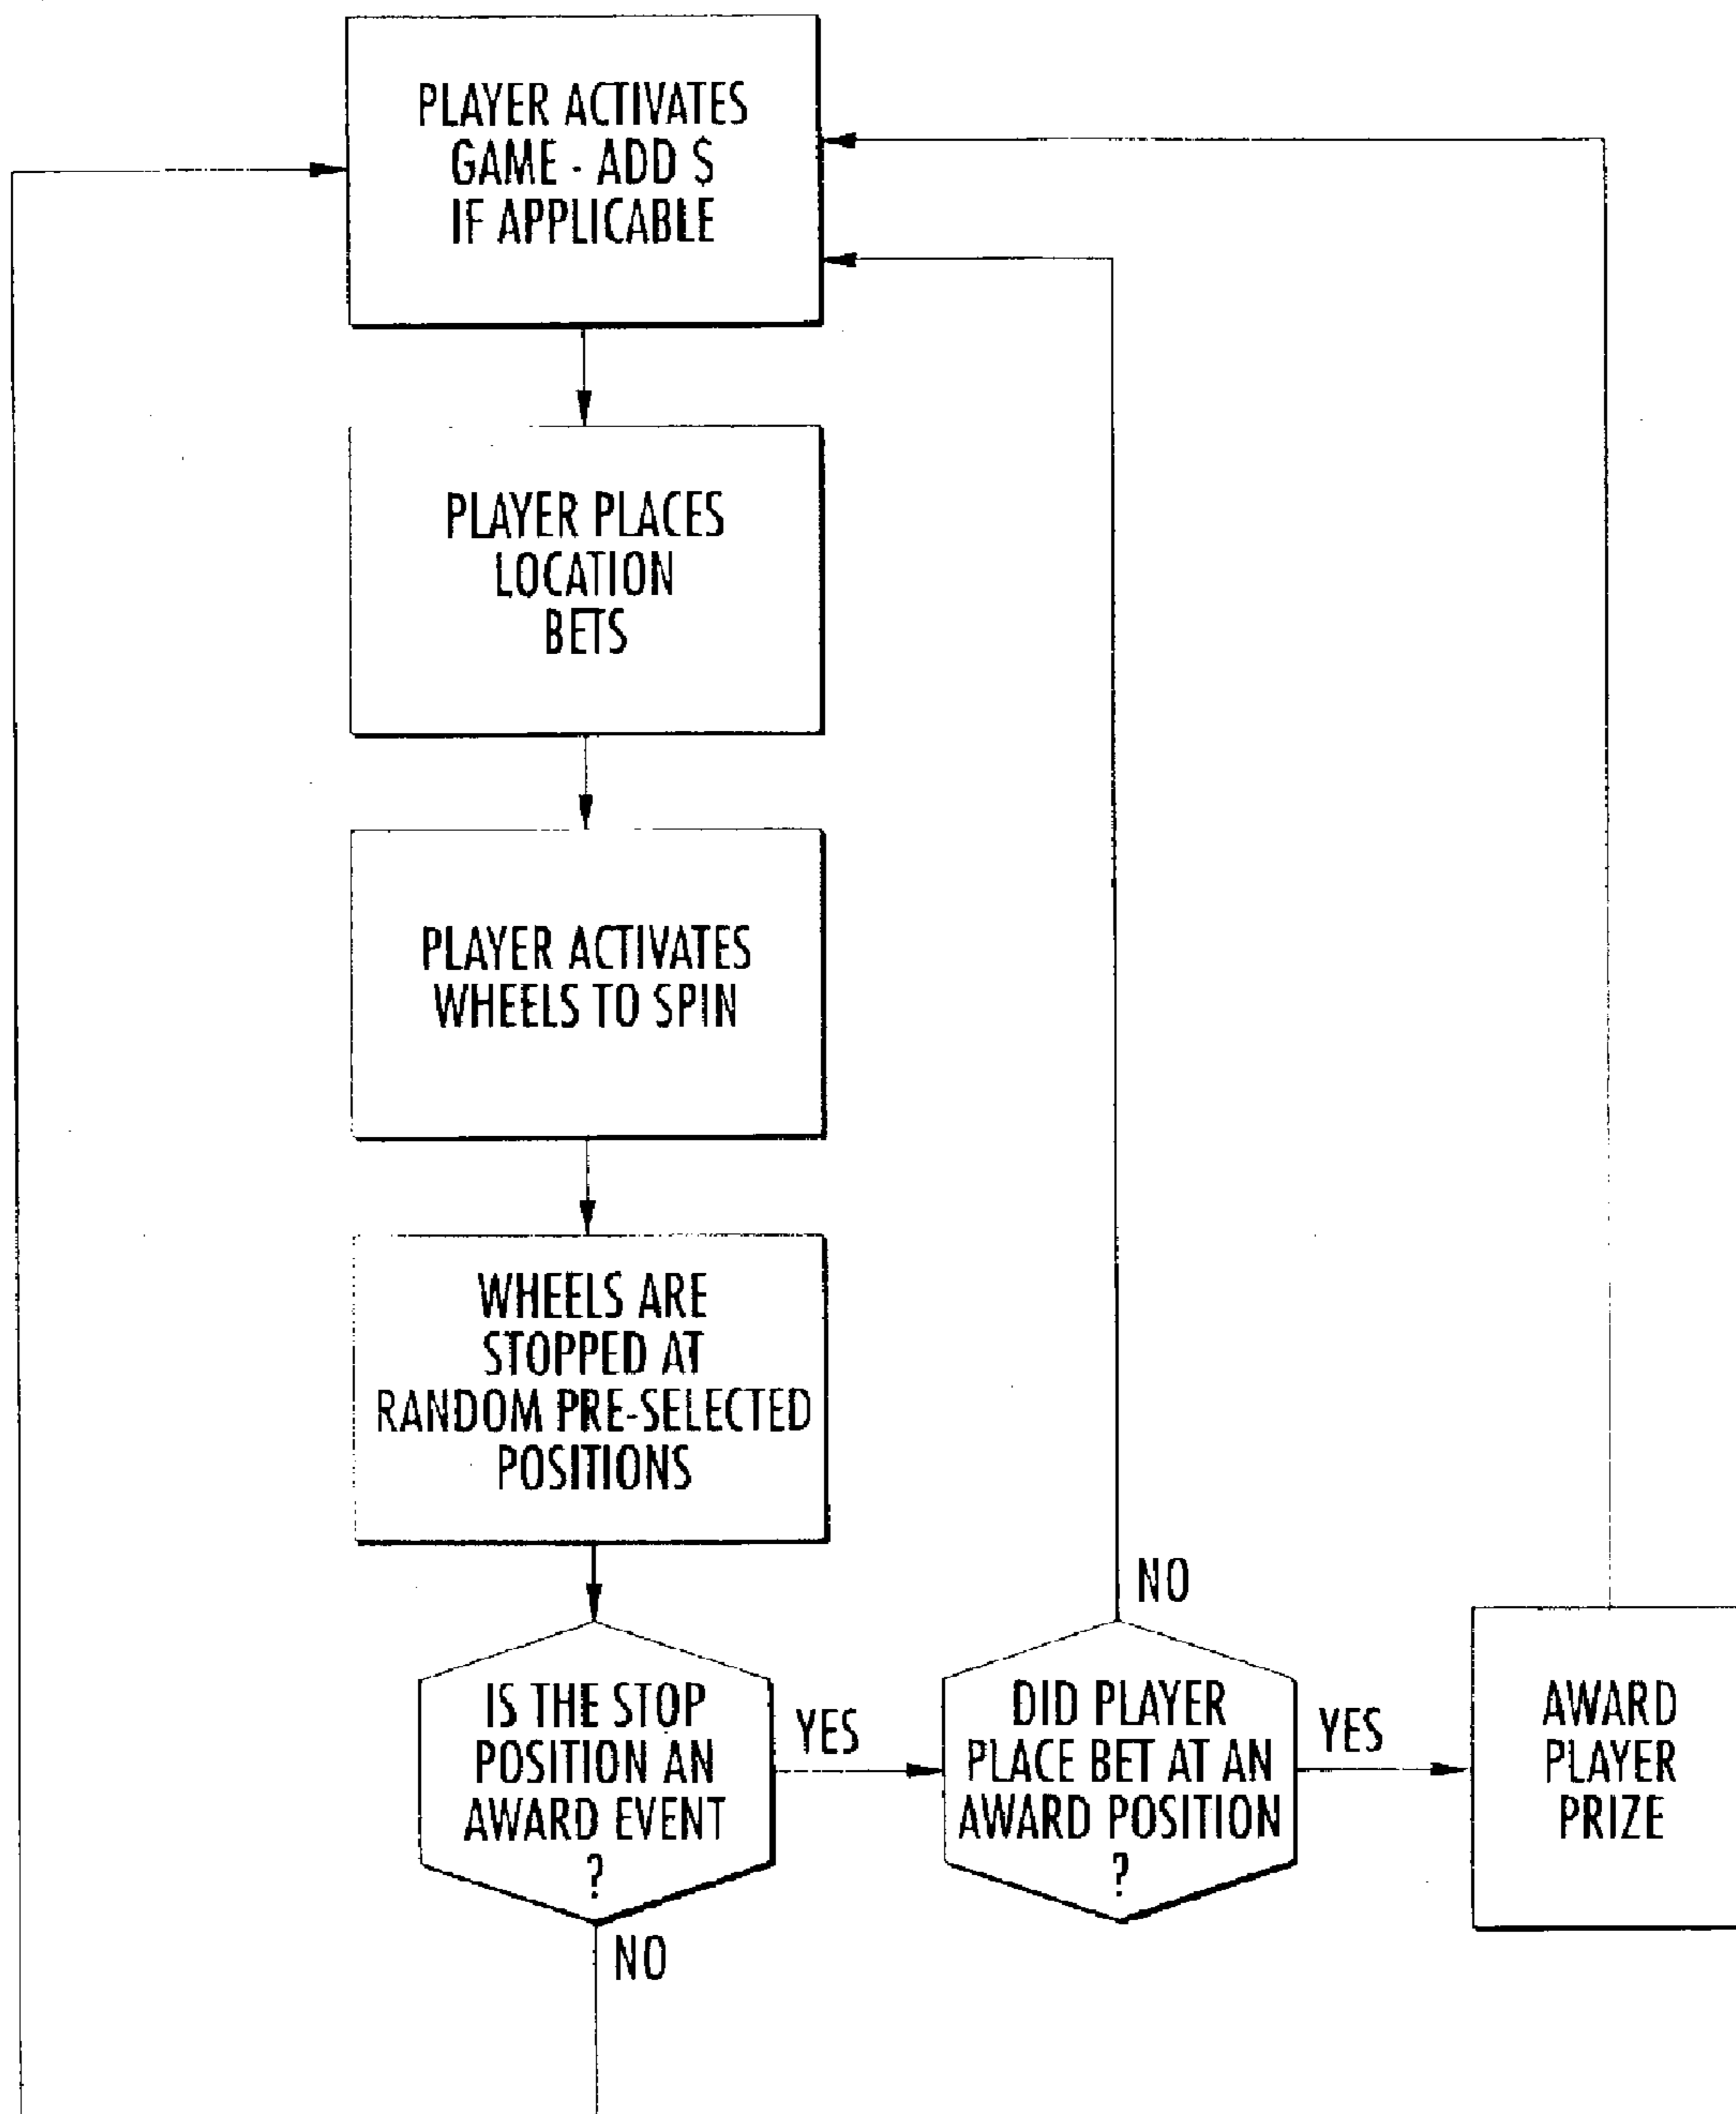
PLAYER ACTIVATES GAME - ADD $ IF APPLICABLE

PLAYER PLACES LOCATION BETS

PLAYER ACTIVATES WHEELS TO SPIN

WHEELS ARE STOPPED AT RANDOM PRE-SELECTED POSITIONS

IS THE STOP POSITION AN AWARD EVENT ?

YES

NO

DID PLAYER PLACE BET AT AN AWARD POSITION ?

NO

YES

AWARD PLAYER PRIZE